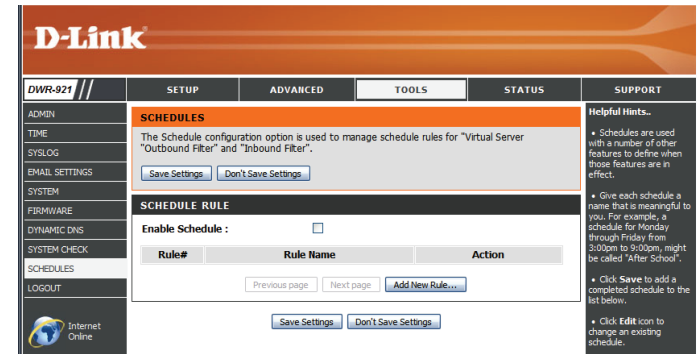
D-Link

DWR-921

SETUP | ADVANCED | TOOLS | STATUS | SUPPORT

ADMIN
TIME
SYSLOG
EMAIL SETTINGS
SYSTEM
FIRMWARE
DYNAMIC DNS
SYSTEM CHECK
SCHEDULES
LOGOUT

Internet Online

SCHEDULES

The Schedule configuration option is used to manage schedule rules for "Virtual Server "Outbound Filter" and "Inbound Filter".

Save Settings | Don't Save Settings

SCHEDULE RULE

Enable Schedule :

| Rule# | Rule Name | Action |
|---|---|---|

Previous page | Next page | Add New Rule...

Save Settings | Don't Save Settings

Helpful Hints..

• Schedules are used with a number of other features to define when those features are in effect.

• Give each schedule a name that is meaningful to you. For example, a schedule for Monday through Friday from 3:00pm to 9:00pm, might be called "After School".

• Click **Save** to add a completed schedule to the list below.

• Click **Edit** icon to change an existing schedule.